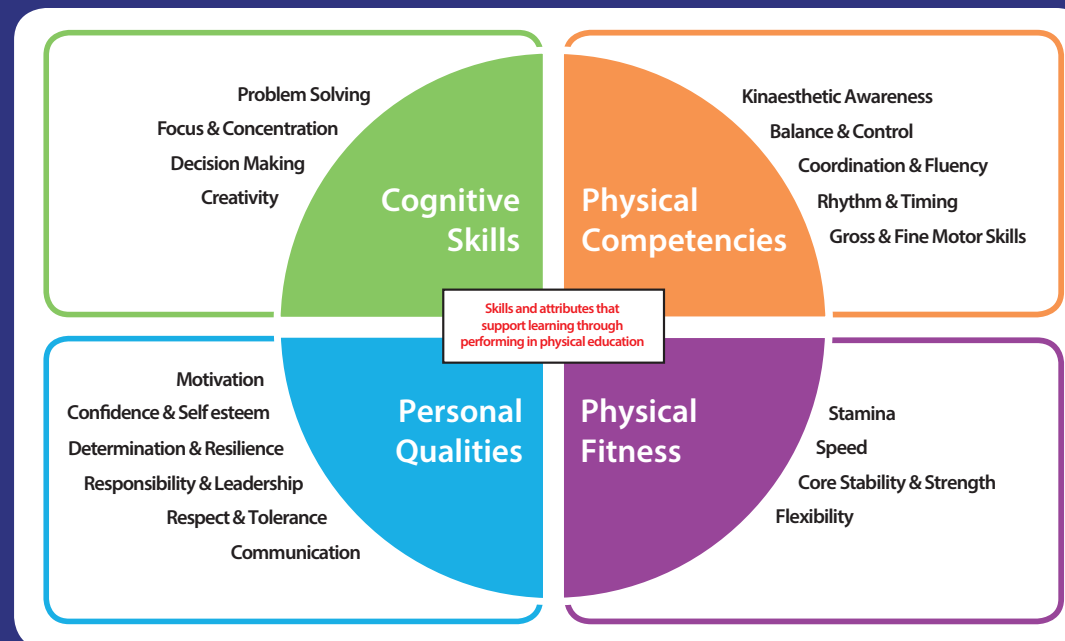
Problem Solving
Focus & Concentration
Decision Making
Creativity

Cognitive Skills

Physical Competencies

Kinaesthetic Awareness
Balance & Control
Coordination & Fluency
Rhythm & Timing
Gross & Fine Motor Skills

Skills and attributes that support learning through performing in physical education

Motivation
Confidence & Self esteem
Determination & Resilience
Responsibility & Leadership
Respect & Tolerance
Communication

Personal Qualities

Physical Fitness

Stamina
Speed
Core Stability & Strength
Flexibility